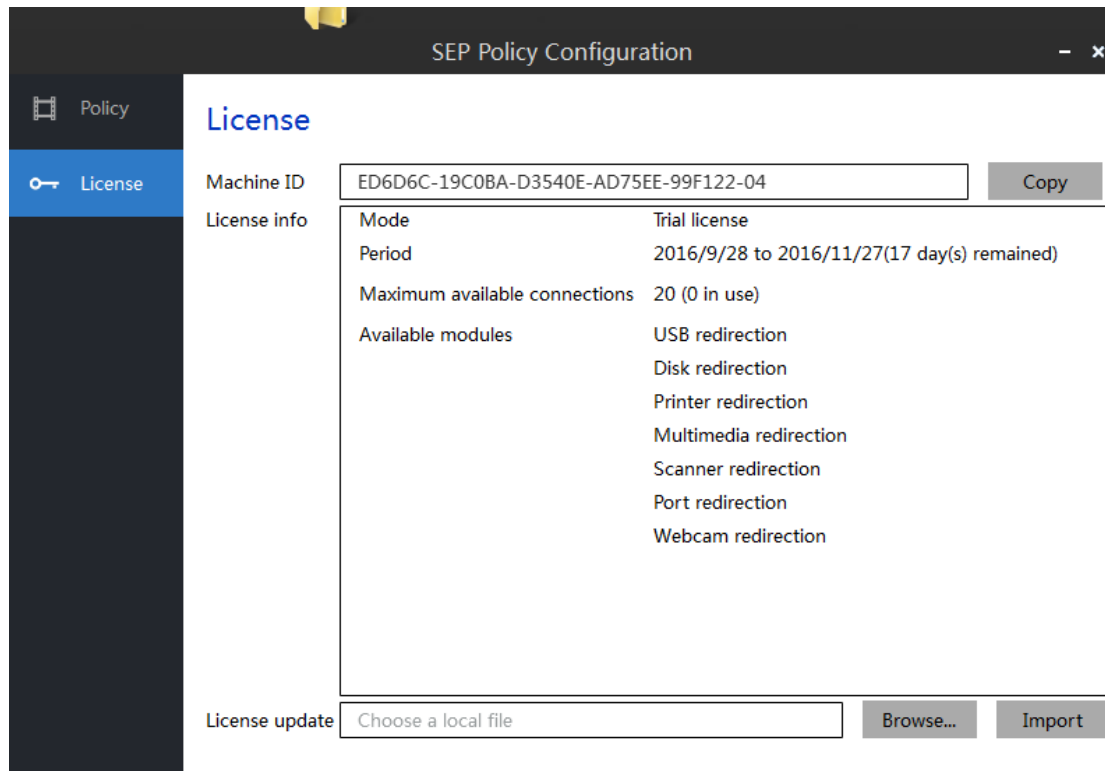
SEP Policy Configuration

– ×

Policy

License

License

Machine ID ED6D6C-19C0BA-D3540E-AD75EE-99F122-04 Copy

License info

| | |
|---|---|
| Mode | Trial license |
| Period | 2016/9/28 to 2016/11/27(17 day(s) remained) |
| Maximum available connections | 20 (0 in use) |
| Available modules | USB redirection |
| | Disk redirection |
| | Printer redirection |
| | Multimedia redirection |
| | Scanner redirection |
| | Port redirection |
| | Webcam redirection |

License update Choose a local file Browse... Import